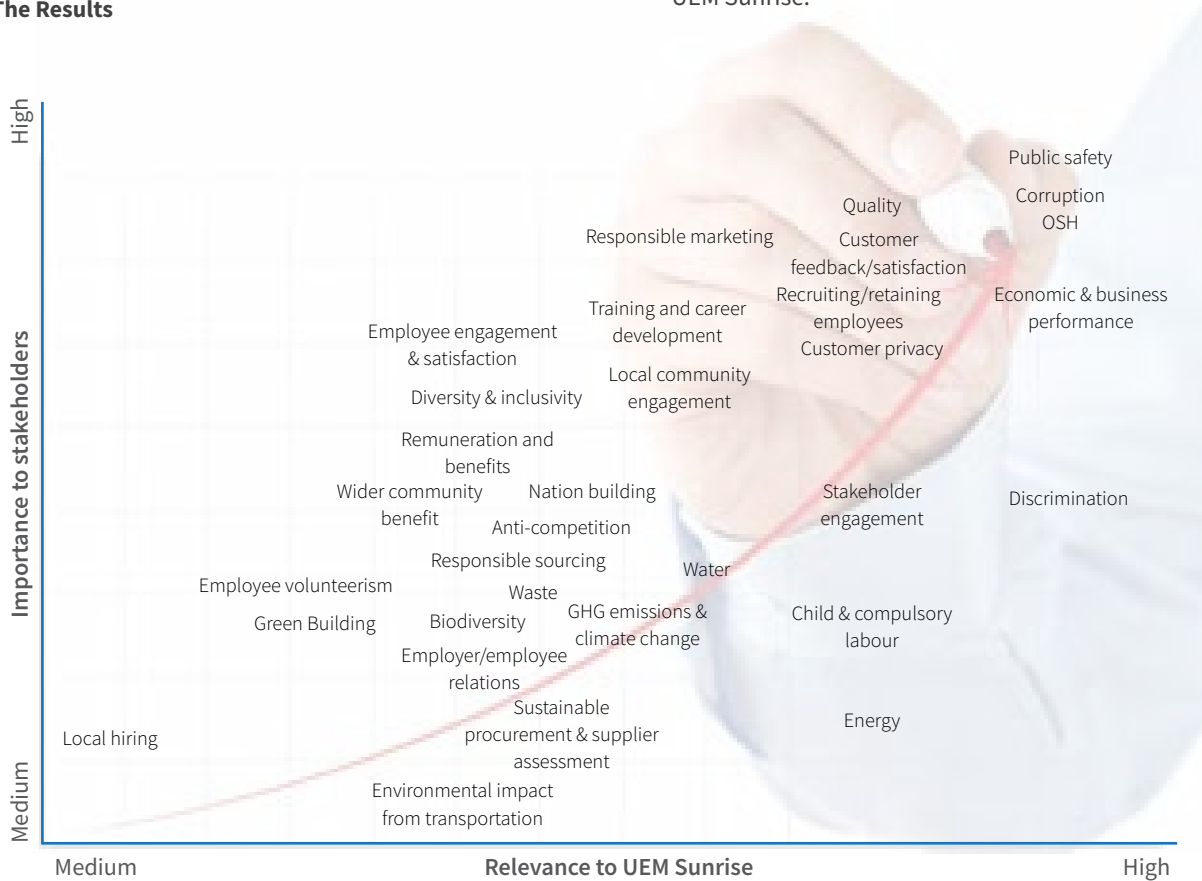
The Results

UEM Sunrise.

High

Importance to stakeholders

Medium

Public safety

Corruption

OSH

Quality

Responsible marketing

Customer feedback/satisfaction

Recruiting/retaining employees

Economic & business performance

Training and career development

Employee engagement & satisfaction

Customer privacy

Local community engagement

Diversity & inclusivity

Remuneration and benefits

Wider community benefit

Nation building

Stakeholder engagement

Discrimination

Anti-competition

Responsible sourcing

Water

Employee volunteerism

Waste

Green Building

Biodiversity

GHG emissions & climate change

Child & compulsory labour

Employer/employee relations

Sustainable procurement & supplier assessment

Energy

Local hiring

Environmental impact from transportation

Medium

Relevance to UEM Sunrise

High